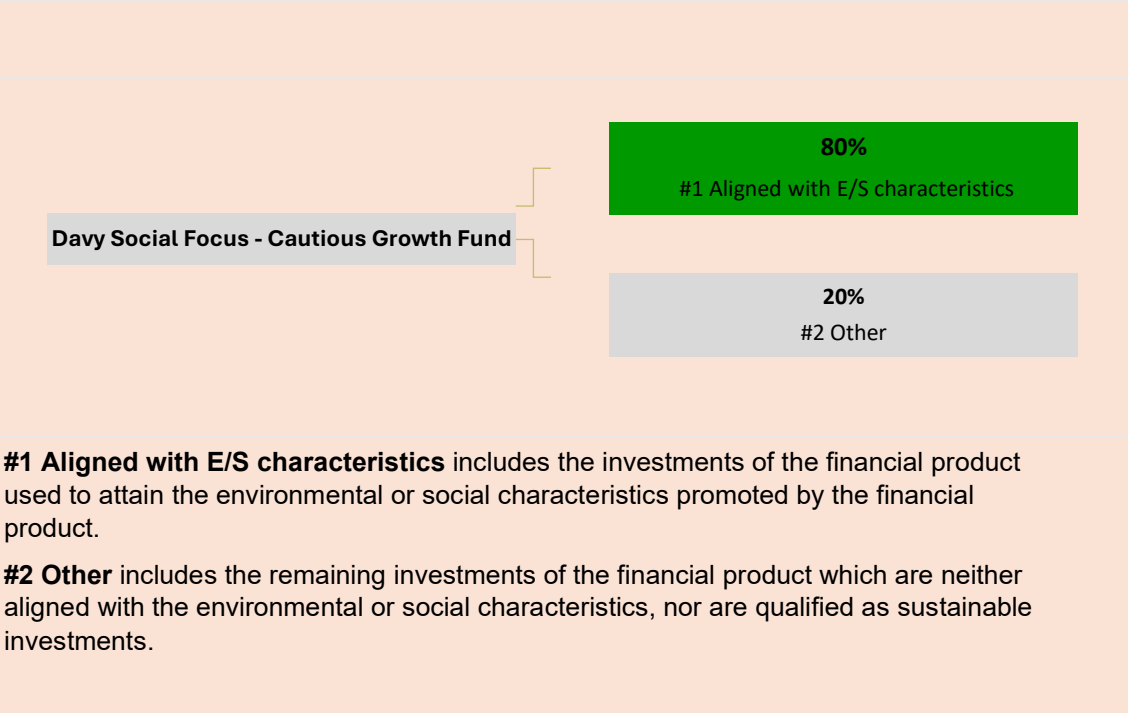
Davy Social Focus - Cautious Growth Fund

80%
#1 Aligned with E/S characteristics

20%
#2 Other

**#1 Aligned with E/S characteristics** includes the investments of the financial product used to attain the environmental or social characteristics promoted by the financial product.

**#2 Other** includes the remaining investments of the financial product which are neither aligned with the environmental or social characteristics, nor are qualified as sustainable investments.